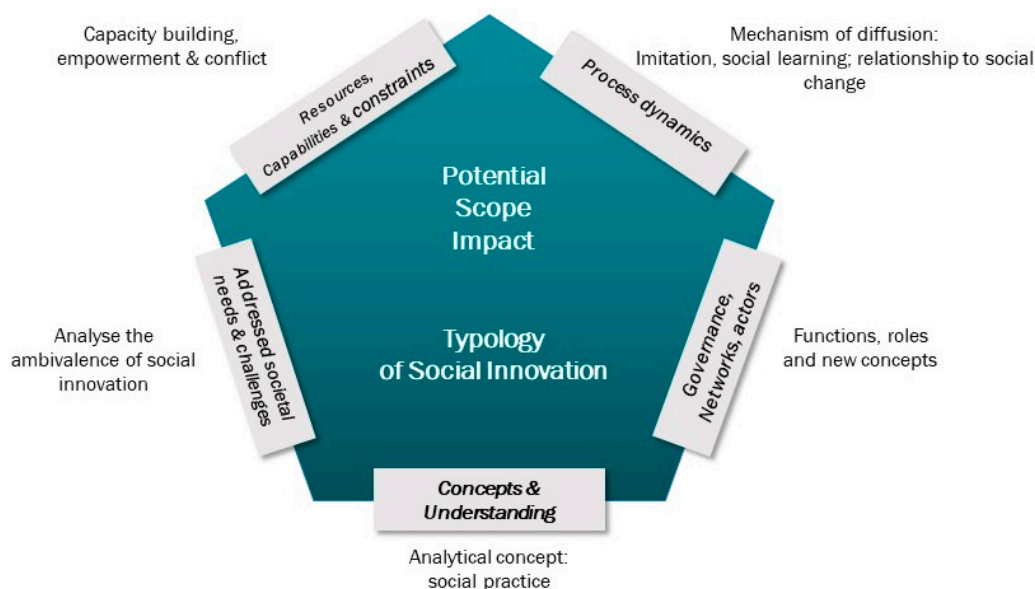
Capacity building, empowerment & conflict

Resources, Capabilities & constraints

Process dynamics

Mechanism of diffusion: Imitation, social learning; relationship to social change

Potential Scope Impact

Typology of Social Innovation

Addressed societal needs & challenges

Analyse the ambivalence of social innovation

Governance, Networks, actors

Functions, roles and new concepts

Concepts & Understanding

Analytical concept: social practice